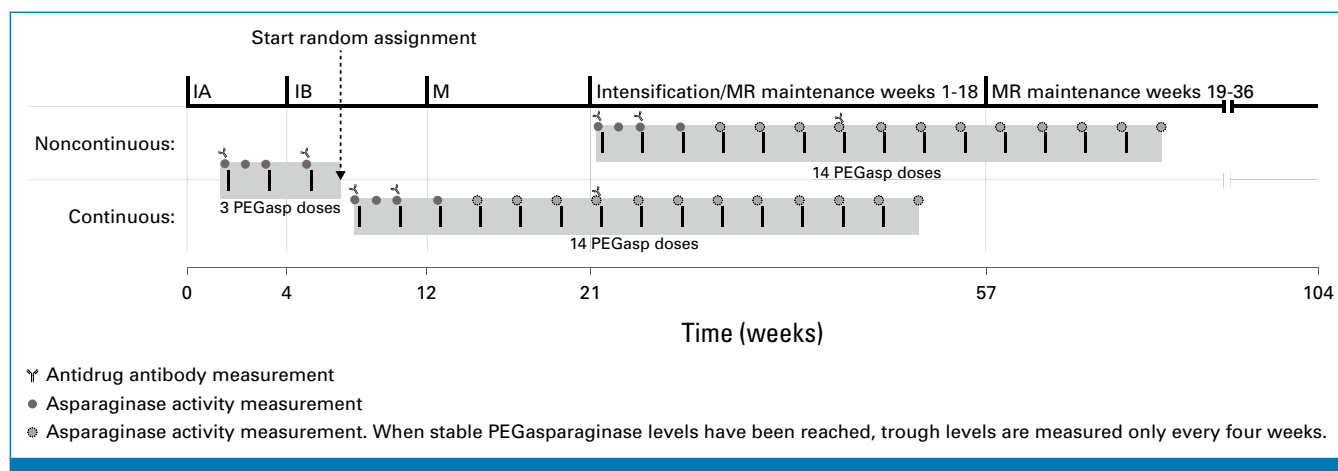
Start random assignment

IA IB M Intensification/MR maintenance weeks 1-18 MR maintenance weeks 19-36

Noncontinuous:

14 PEGasp doses

Continuous:

3 PEGasp doses

14 PEGasp doses

0 4 12 21 57 104

Time (weeks)

Antidrug antibody measurement

Asparaginase activity measurement

Asparaginase activity measurement. When stable PEGasparaginase levels have been reached, trough levels are measured only every four weeks.